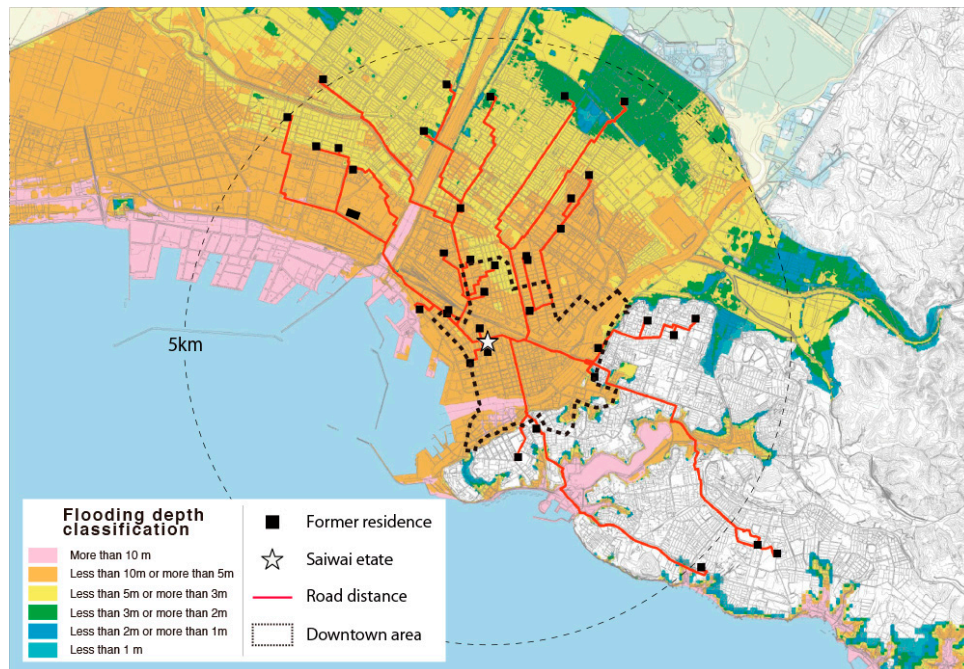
5km

Flooding depth classification

More than 10 m
Less than 10m or more than 5m
Less than 5m or more than 3m
Less than 3m or more than 2m
Less than 2m or more than 1m
Less than 1 m

Former residence
Saiwai etate
Road distance
Downtown area